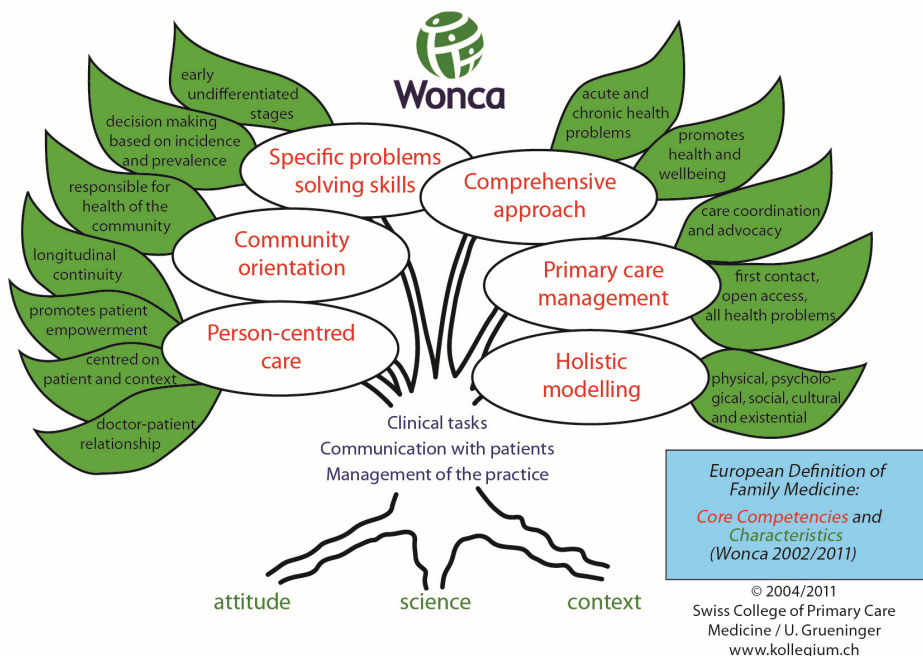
Wonca

early undifferentiated stages

decision making based on incidence and prevalence

responsible for health of the community

longitudinal continuity

promotes patient empowerment

centred on patient and context

doctor-patient relationship

Specific problems solving skills

Community orientation

Person-centred care

Comprehensive approach

Primary care management

Holistic modelling

acute and chronic health problems

promotes health and wellbeing

care coordination and advocacy

first contact, open access, all health problems

physical, psychological, social, cultural and existential

Clinical tasks
Communication with patients
Management of the practice

attitude

science

context

European Definition of Family Medicine:

Core Competencies and Characteristics (Wonca 2002/2011)

© 2004/2011
Swiss College of Primary Care Medicine / U. Grueninger
www.kollegium.ch